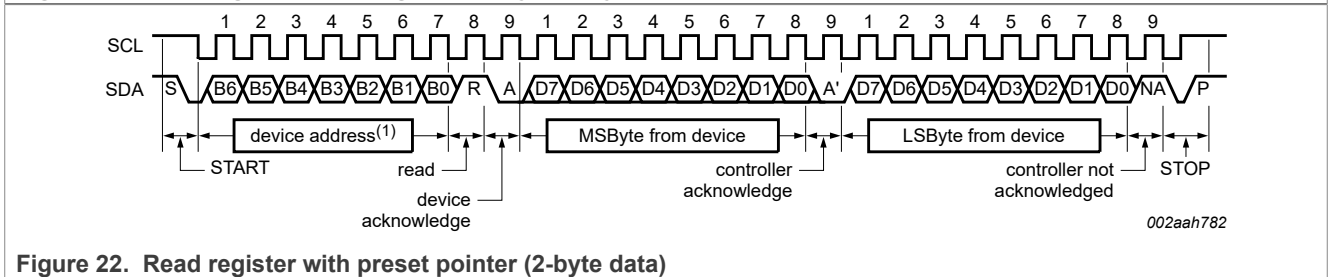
1 2 3 4 5 6 7 8 9 1 2 3 4 5 6 7 8 9 1 2 3 4 5 6 7 8 9

SCL

SDA S B6 B5 B4 B3 B2 B1 B0 R A D7 D6 D5 D4 D3 D2 D1 D0 A' D7 D6 D5 D4 D3 D2 D1 D0 NA P

device address$^{(1)}$

MSByte from device

LSByte from device

START

read

device acknowledge

controller acknowledge

controller not acknowledged

STOP

002aah782

Figure 22. Read register with preset pointer (2-byte data)